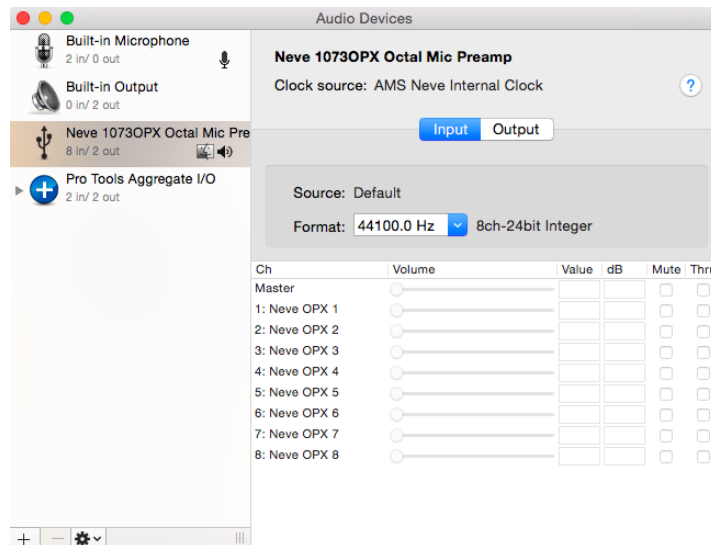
Audio Devices

Built-in Microphone
2 in/ 0 out

Built-in Output
0 in/ 2 out

Neve 1073OPX Octal Mic Pre
8 in/ 2 out

Pro Tools Aggregate I/O
2 in/ 2 out

+ —

Neve 1073OPX Octal Mic Preamp
Clock source: AMS Neve Internal Clock

?

Input Output

Source: Default
Format: 44100.0 Hz 8ch-24bit Integer

| Ch | Volume | Value | dB | Mute | Thru |
|---|---|---|---|---|---|
| Master | | | | | |
| 1: Neve OPX 1 | | | | | |
| 2: Neve OPX 2 | | | | | |
| 3: Neve OPX 3 | | | | | |
| 4: Neve OPX 4 | | | | | |
| 5: Neve OPX 5 | | | | | |
| 6: Neve OPX 6 | | | | | |
| 7: Neve OPX 7 | | | | | |
| 8: Neve OPX 8 | | | | | |